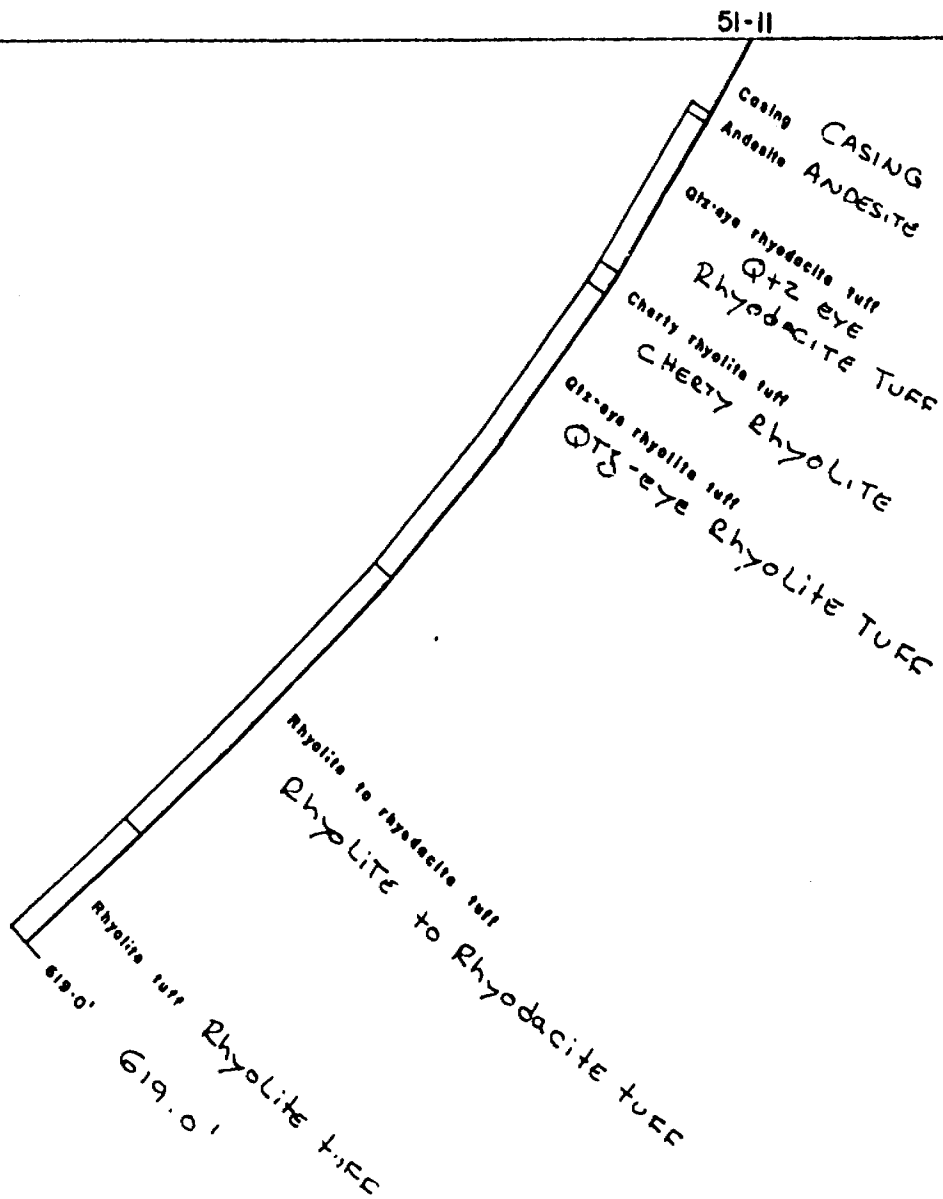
51-11

Casing CASING

Andesite ANDESITE

Qtz-eye rhyodacite tuff
QTZ EYE
RhyodaCITE TUFF

Cherty rhyolite tuff
CHEERY Rhyolite

Qtz-eye rhyolite tuff
QTZ-eye Rhyolite TUFF

Rhyolite to rhyodacite tuff
RhyoLITE to Rhyodacite tuff

Rhyolite tuff Rhyolite tuff

619.0'
619.0'